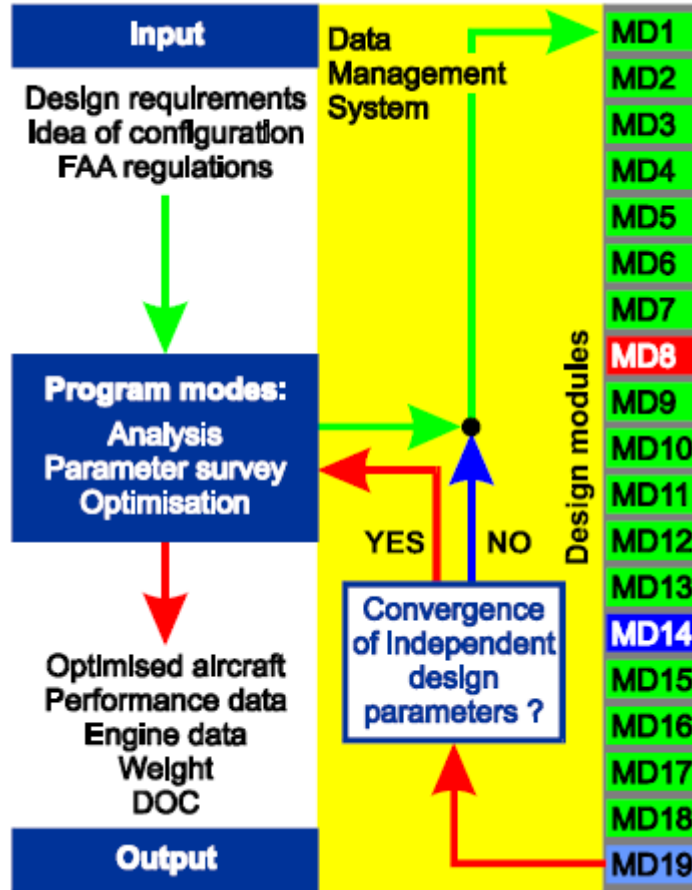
Input

Design requirements
Idea of configuration
FAA regulations

Program modes:
Analysis
Parameter survey
Optimisation

Optimised aircraft
Performance data
Engine data
Weight
DOC

Output

Data
Management
System

YES

NO

Convergence of independent design parameters ?

Design modules

MD1
MD2
MD3
MD4
MD5
MD6
MD7
MD8
MD9
MD10
MD11
MD12
MD13
MD14
MD15
MD16
MD17
MD18
MD19